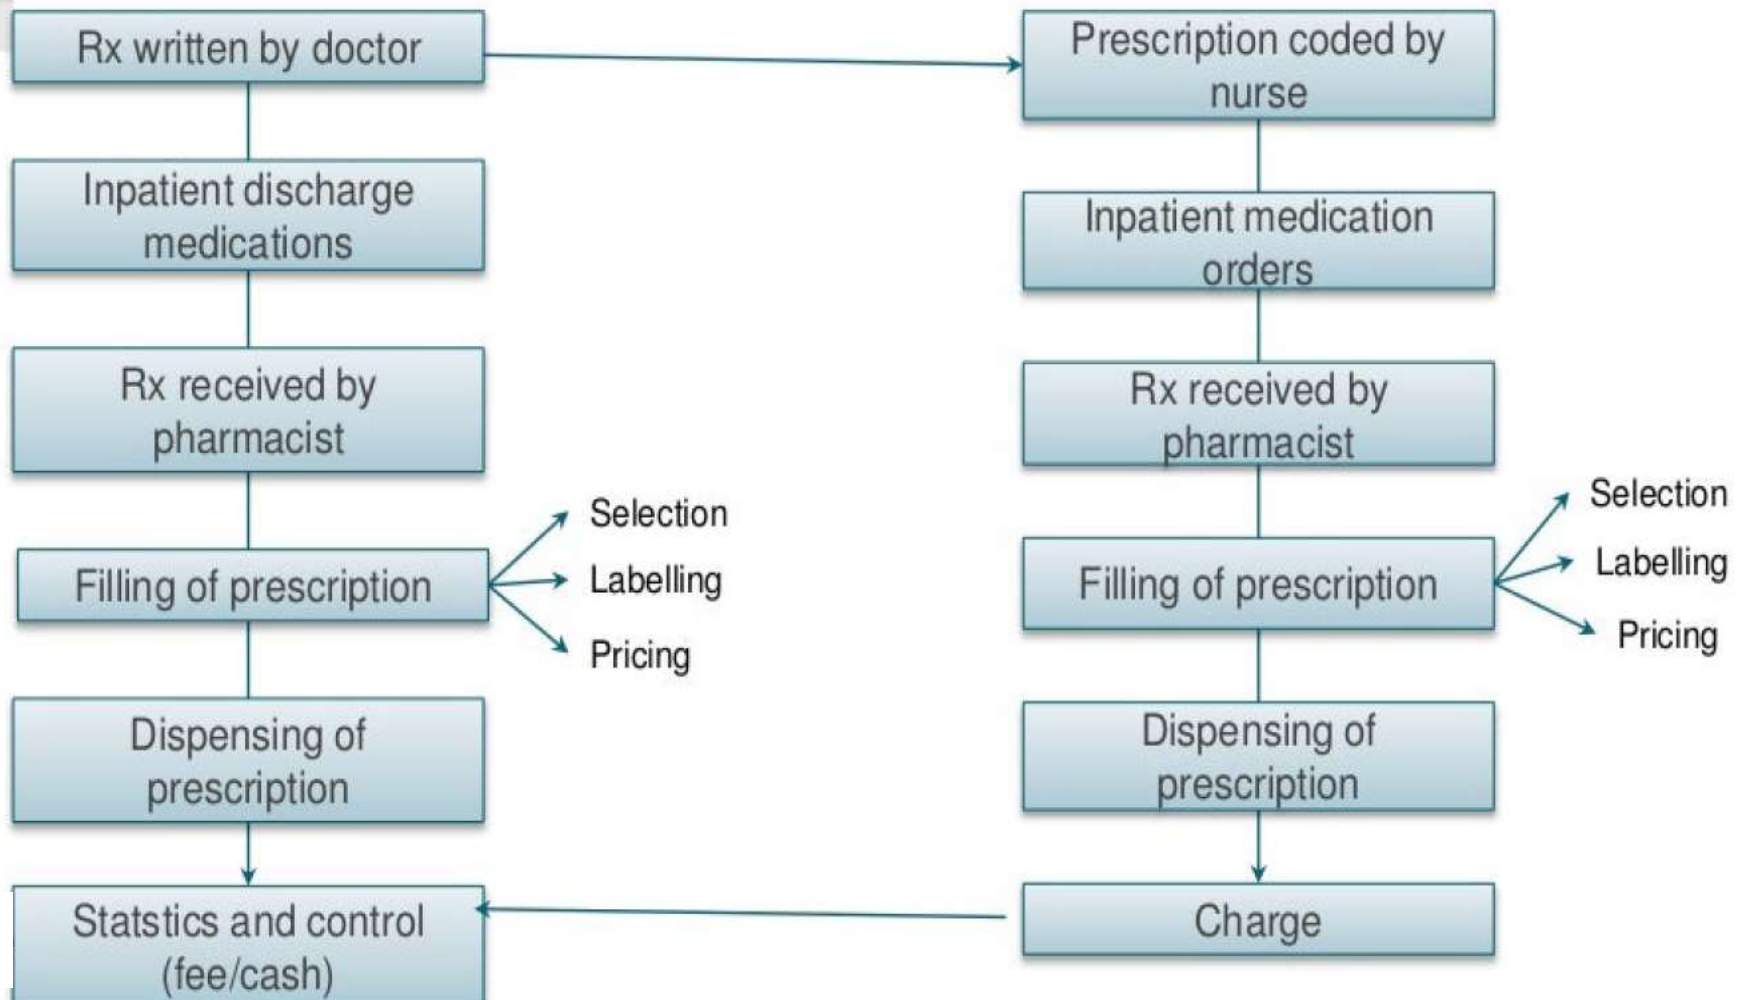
Rx written by doctor

Inpatient discharge medications

Rx received by pharmacist

Filling of prescription

Selection

Labelling

Pricing

Dispensing of prescription

Statstics and control (fee/cash)

Prescription coded by nurse

Inpatient medication orders

Rx received by pharmacist

Filling of prescription

Selection

Labelling

Pricing

Dispensing of prescription

Charge